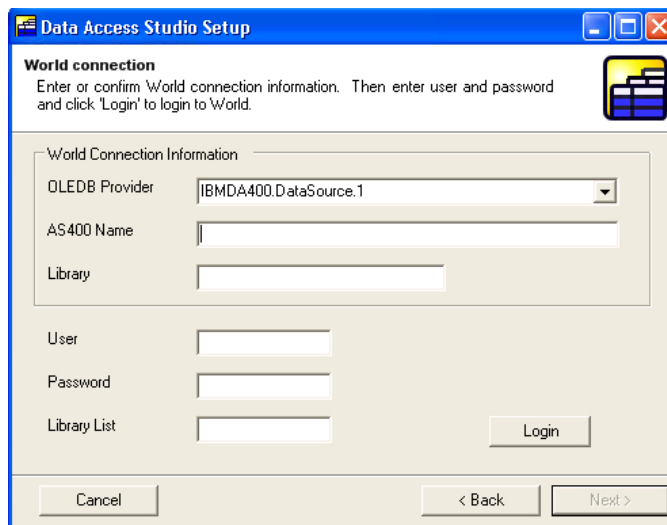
Data Access Studio Setup

World connection
Enter or confirm World connection information. Then enter user and password and click 'Login' to login to World.

World Connection Information

OLEDB Provider IBMDA400.DataSource.1

AS400 Name

Library

User

Password

Library List

Login

Cancel

< Back

Next >